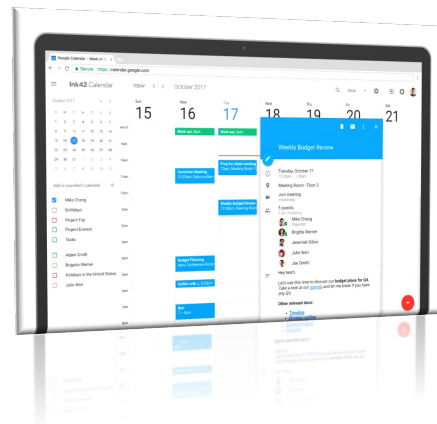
Google Calendar - Week of

Secure https://calendar.google.com

Ink42 Calendar

TODAY

October 2017

Week

Sun 15

Mon 16

Tue 17

Wed 18

Thu 19

Fri 20

Sat 21

October 2017

Add a coworker's calendar

Mike Chang

Birthdays

Project Fuji

Project Everest

Tasks

Adam Smith

Brigette Warner

Holidays in the United States

Julie Winn

Work out, 8am

Customer Meeting

Prep for client meeting

Weekly Budget Review

Budget Planning

Coffee with J

Weekly Budget Review

Tuesday, October 17

Meeting Room - Floor 2

Join meeting

5 guests

Mike Chang

Brigette Warner

Jeremiah Dillon

Julie Winn

Joe Smith

Hey team,

Let's use that time to discuss our budget plans for Q4. Take a look at our agenda and let me know if you have any Q's.

Other relevant docs:

Timeline